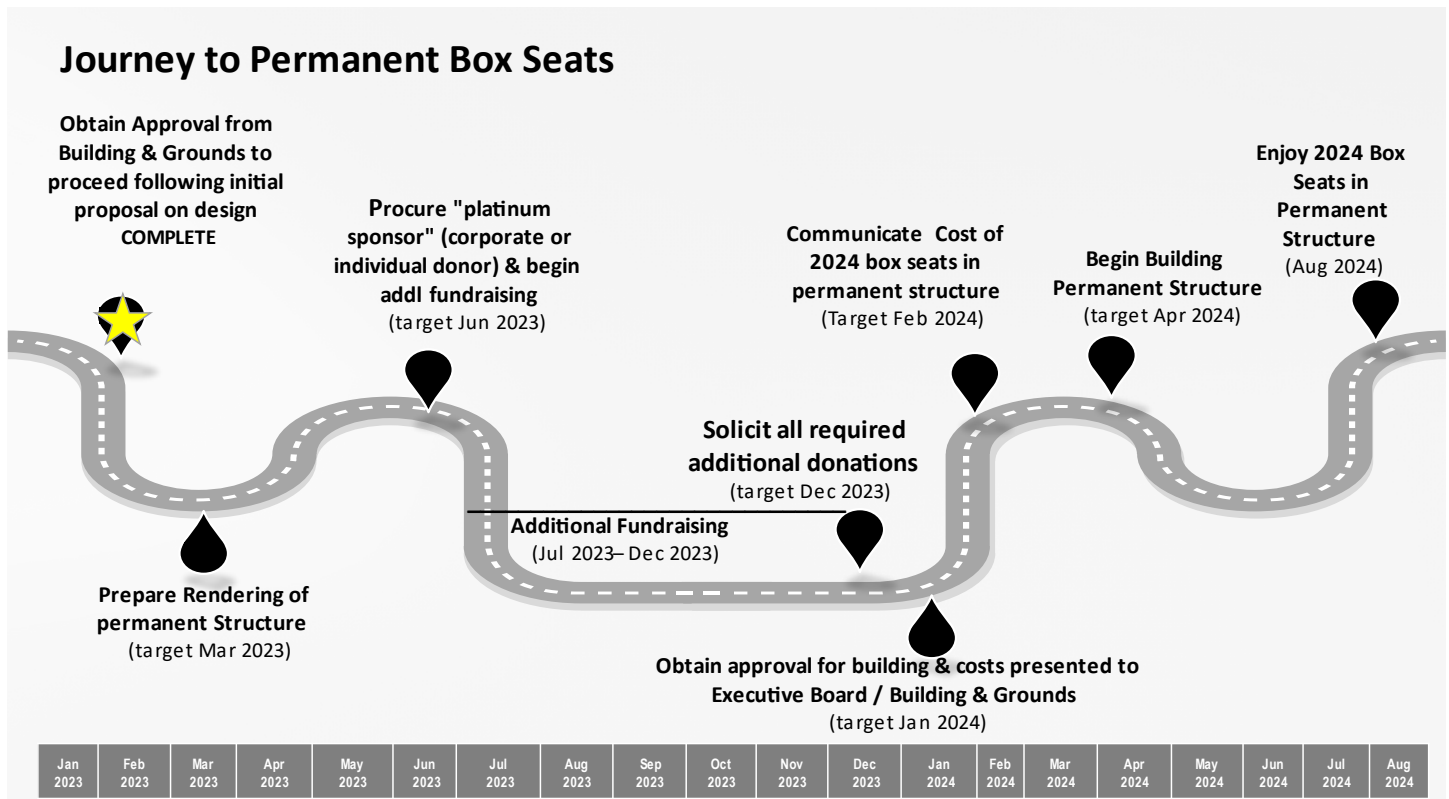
Journey to Permanent Box Seats

Obtain Approval from Building & Grounds to proceed following initial proposal on design COMPLETE

Procure "platinum sponsor" (corporate or individual donor) & begin addl fundraising (target Jun 2023)

Communicate Cost of 2024 box seats in permanent structure (Target Feb 2024)

Begin Building Permanent Structure (target Apr 2024)

Enjoy 2024 Box Seats in Permanent Structure (Aug 2024)

Solicit all required additional donations (target Dec 2023)

Additional Fundraising (Jul 2023– Dec 2023)

Prepare Rendering of permanent Structure (target Mar 2023)

Obtain approval for building & costs presented to Executive Board / Building & Grounds (target Jan 2024)

| Jan 2023 | Feb 2023 | Mar 2023 | Apr 2023 | May 2023 | Jun 2023 | Jul 2023 | Aug 2023 | Sep 2023 | Oct 2023 | Nov 2023 | Dec 2023 | Jan 2024 | Feb 2024 | Mar 2024 | Apr 2024 | May 2024 | Jun 2024 | Jul 2024 | Aug 2024 |
|---|---|---|---|---|---|---|---|---|---|---|---|---|---|---|---|---|---|---|---|